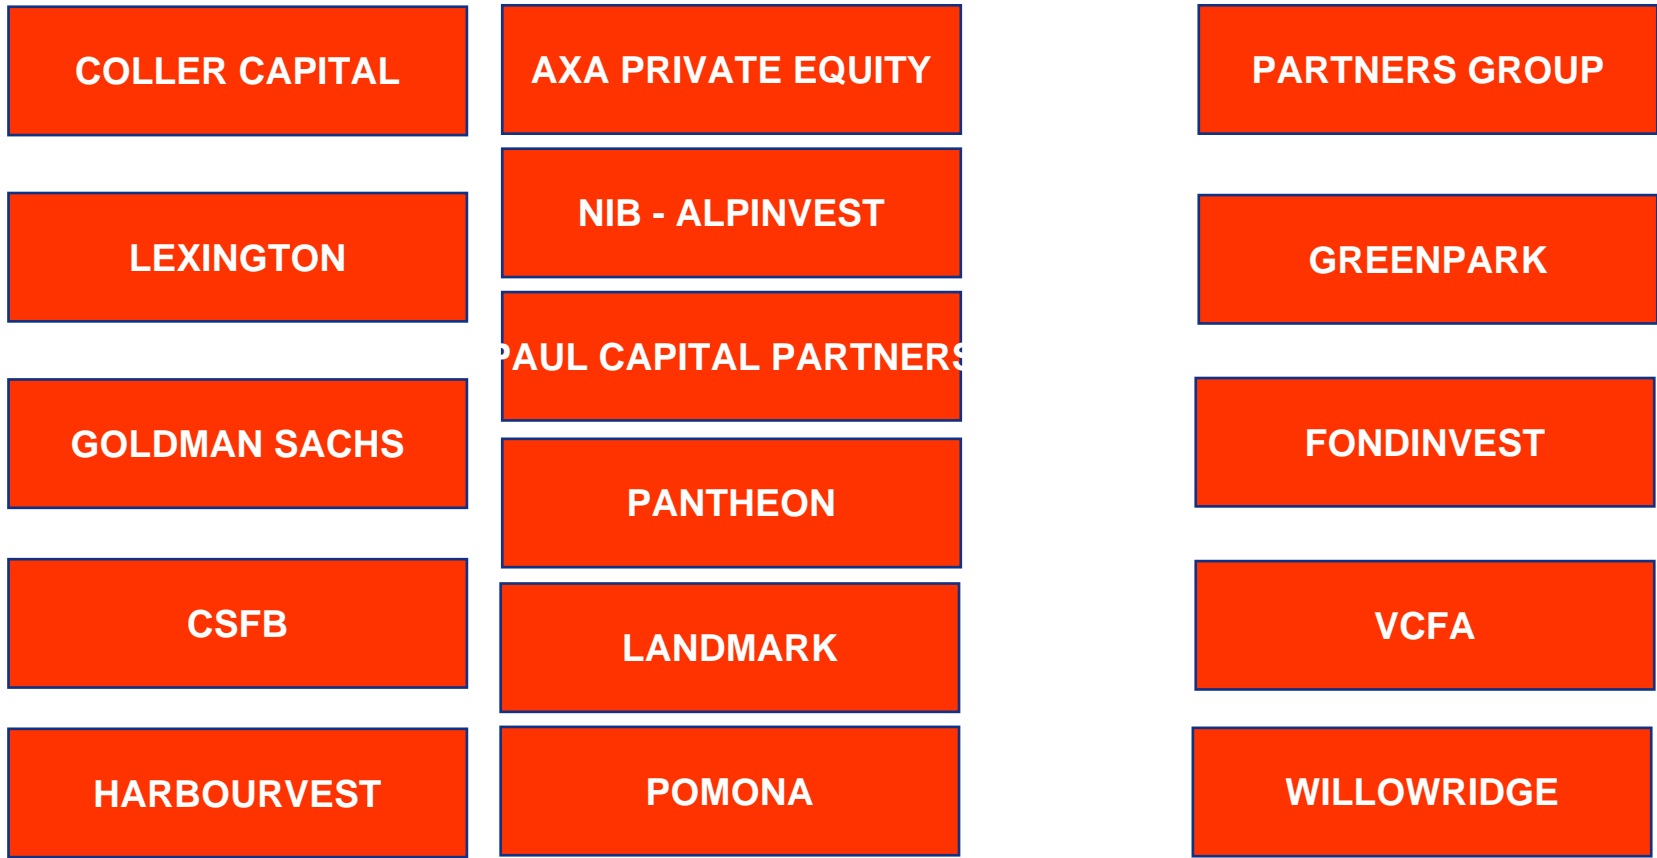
COLLER CAPITAL

LEXINGTON

GOLDMAN SACHS

CSFB

HARBOURVEST

AXA PRIVATE EQUITY

NIB - ALPINVEST

PAUL CAPITAL PARTNERS

PANTHEON

LANDMARK

POMONA

PARTNERS GROUP

GREENPARK

FONDINVEST

VCFA

WILLOWRIDGE